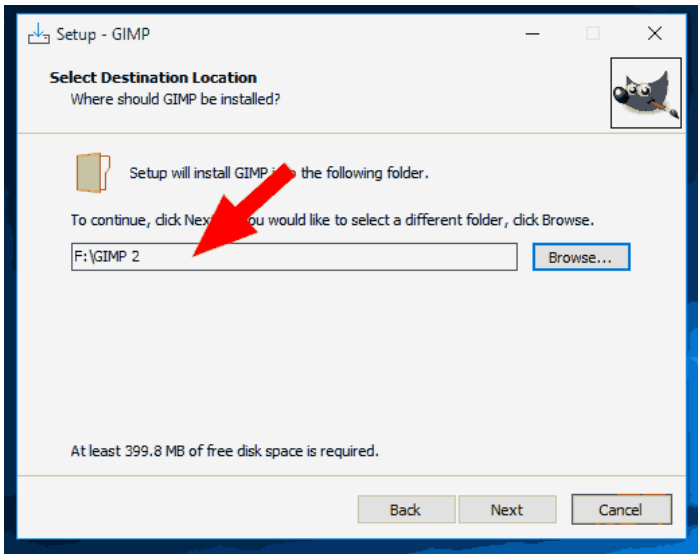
Setup - GIMP

Select Destination Location
Where should GIMP be installed?

Setup will install GIMP i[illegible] the following folder.

To continue, click Nex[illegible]ou would like to select a different folder, click Browse.

F:\GIMP 2

Browse...

At least 399.8 MB of free disk space is required.

Back
Next
Cancel